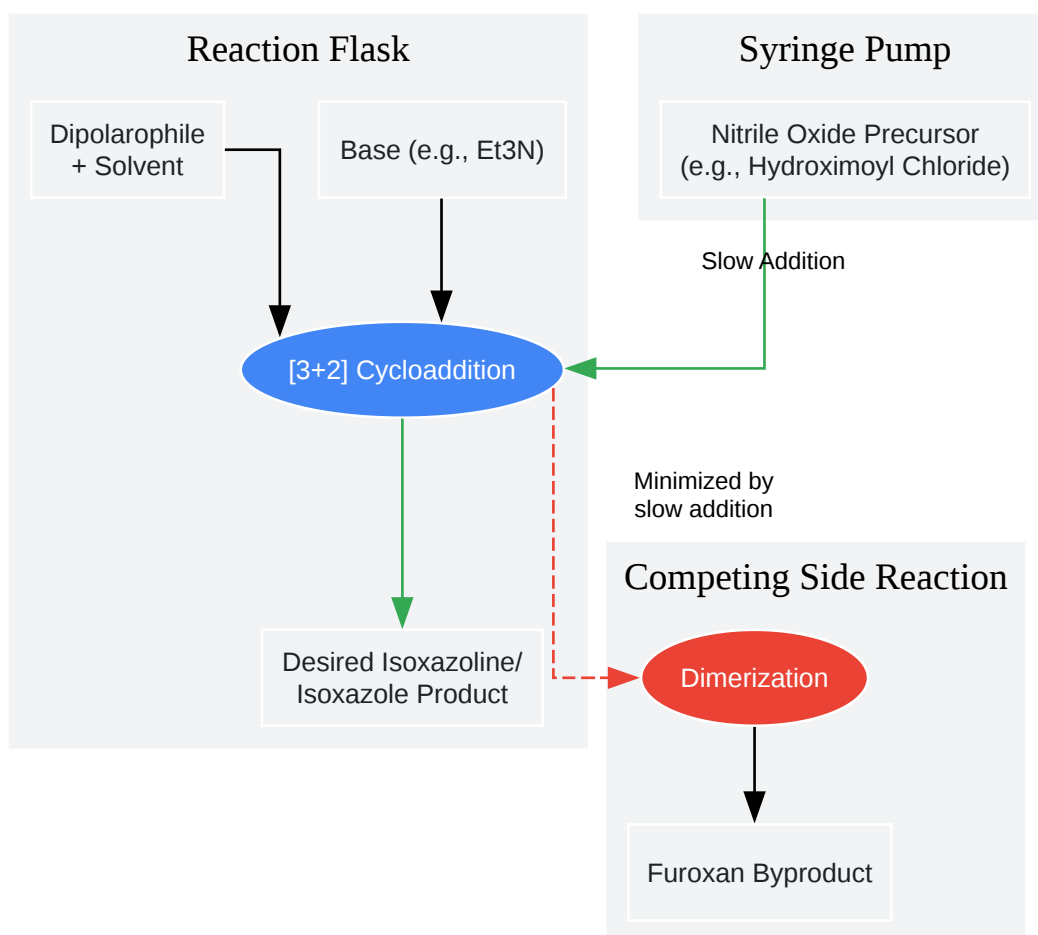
Reaction Flask

Syringe Pump

Dipolarophile
+ Solvent

Base (e.g., Et3N)

Nitrile Oxide Precursor
(e.g., Hydroximoyl Chloride)

Slow Addition

[3+2] Cycloaddition

Minimized by
slow addition

Competing Side Reaction

Desired Isoxazoline/
Isoxazole Product

Dimerization

Furoxan Byproduct